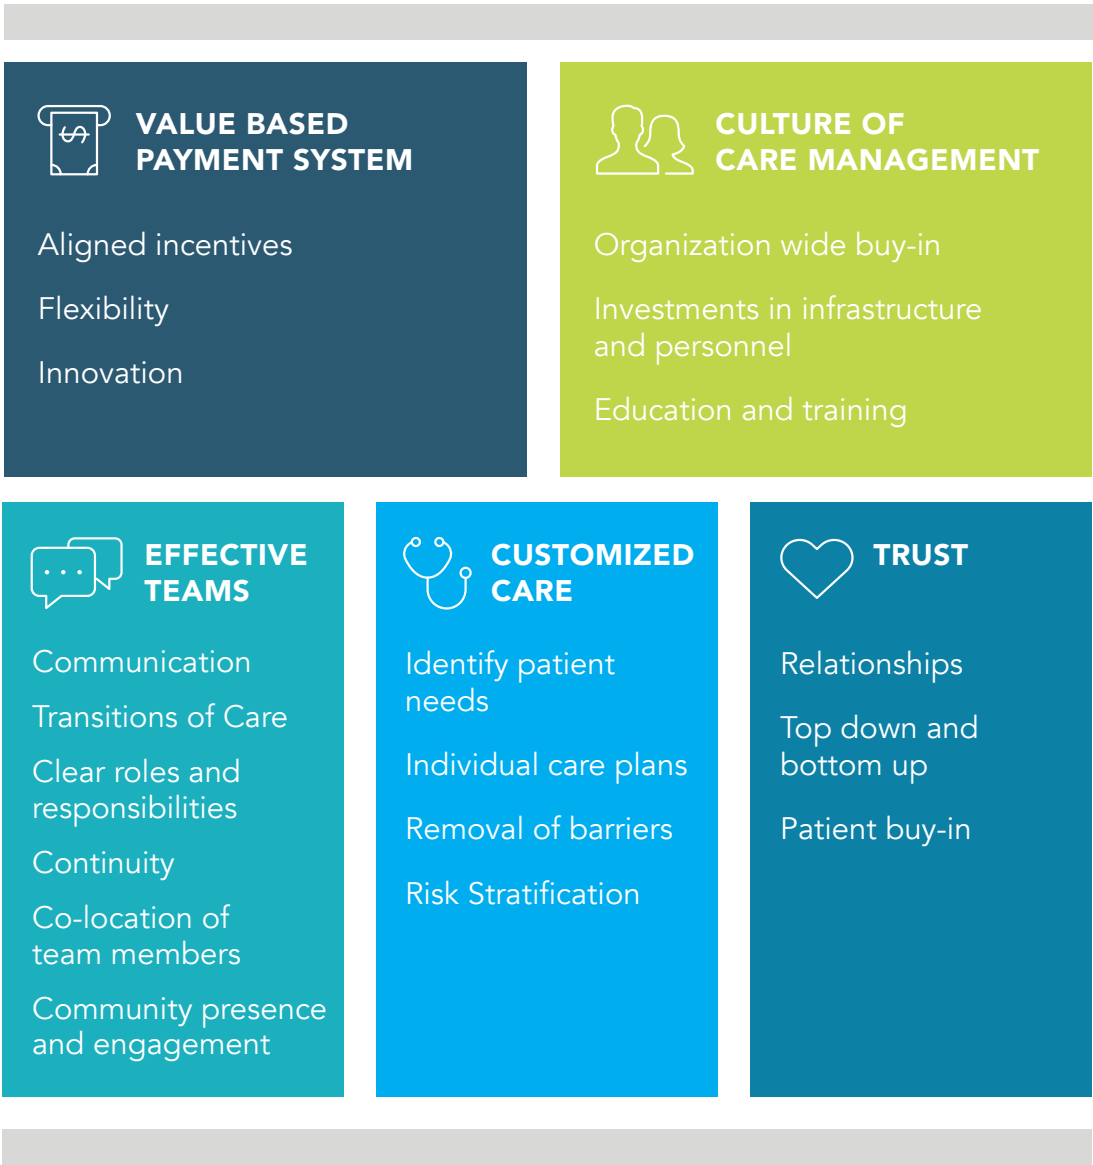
VALUE BASED PAYMENT SYSTEM

Aligned incentives

Flexibility

Innovation

CULTURE OF CARE MANAGEMENT

Organization wide buy-in

Investments in infrastructure and personnel

Education and training

EFFECTIVE TEAMS

Communication

Transitions of Care

Clear roles and responsibilities

Continuity

Co-location of team members

Community presence and engagement

CUSTOMIZED CARE

Identify patient needs

Individual care plans

Removal of barriers

Risk Stratification

TRUST

Relationships

Top down and bottom up

Patient buy-in